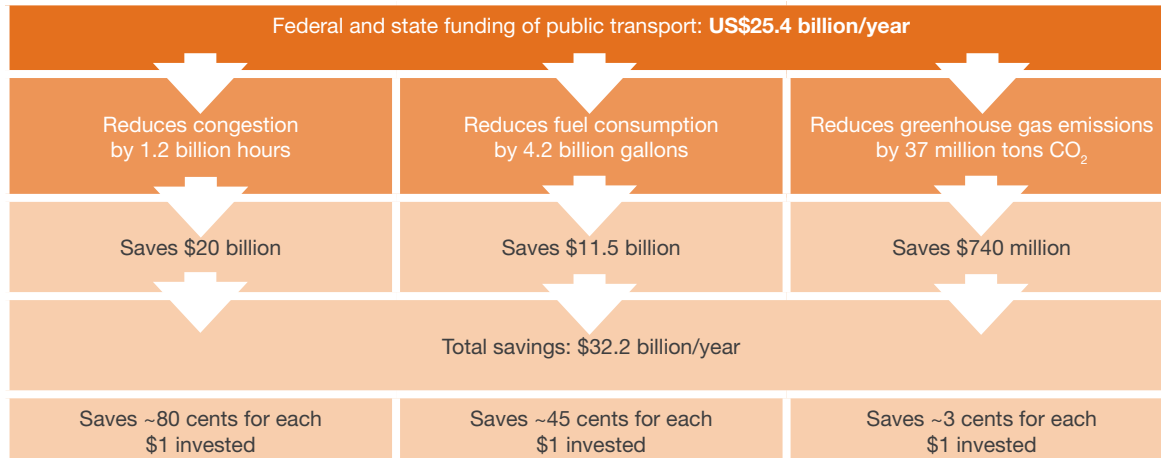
Federal and state funding of public transport: **US$25.4 billion/year**

Reduces congestion by 1.2 billion hours

Reduces fuel consumption by 4.2 billion gallons

Reduces greenhouse gas emissions by 37 million tons $CO_2$

Saves $20 billion

Saves $11.5 billion

Saves $740 million

Total savings: $32.2 billion/year

Saves ~80 cents for each $1 invested

Saves ~45 cents for each $1 invested

Saves ~3 cents for each $1 invested